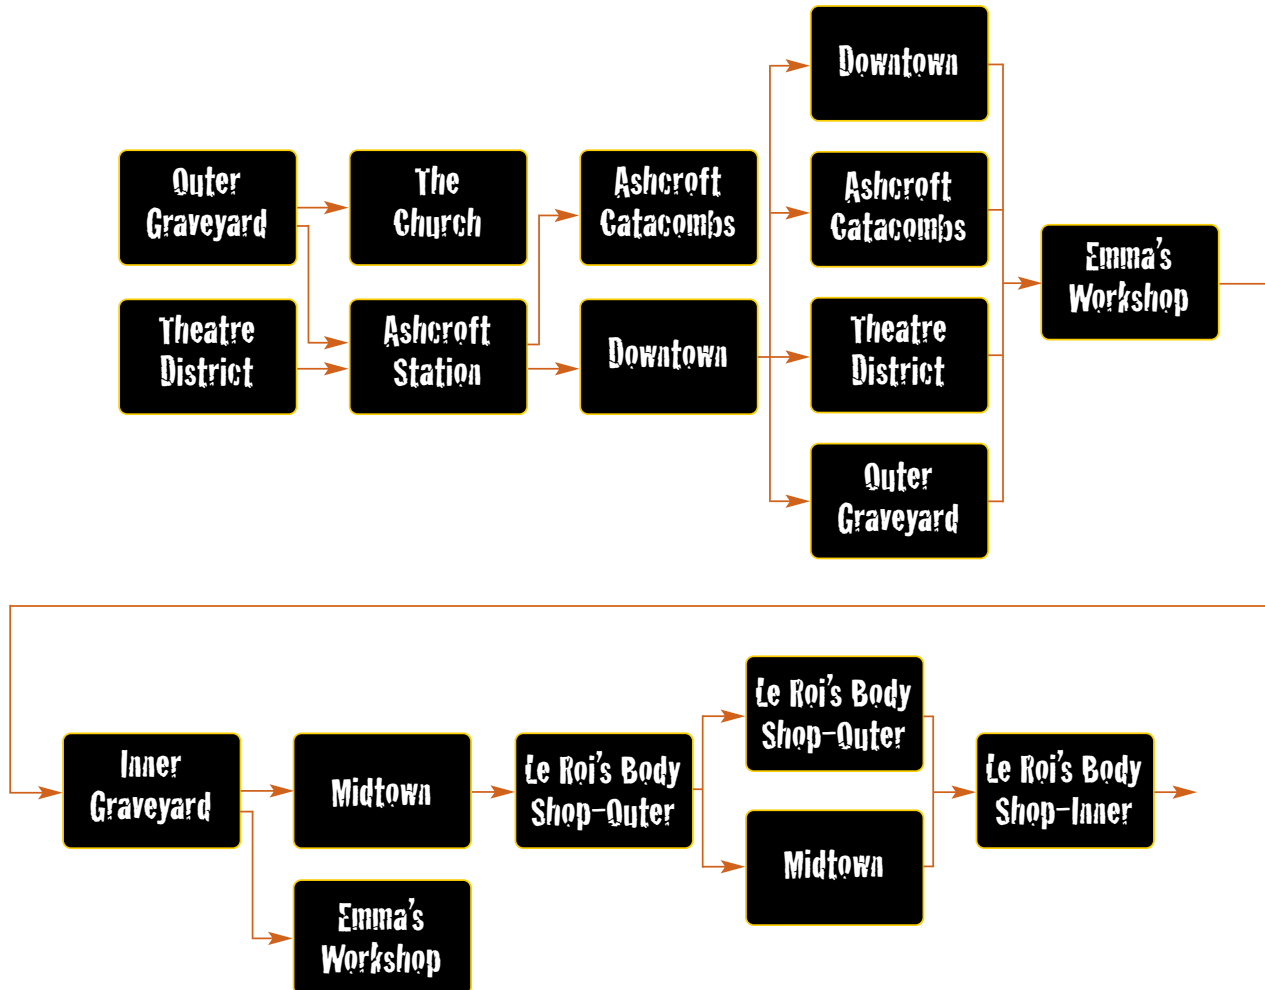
Outer Graveyard

Theatre District

The Church

Ashcroft Station

Ashcroft Catacombs

Downtown

Downtown

Ashcroft Catacombs

Theatre District

Outer Graveyard

Emma's Workshop

Inner Graveyard

Midtown

Emma's Workshop

Le Roi's Body Shop-Outer

Le Roi's Body Shop-Outer

Midtown

Le Roi's Body Shop-Inner